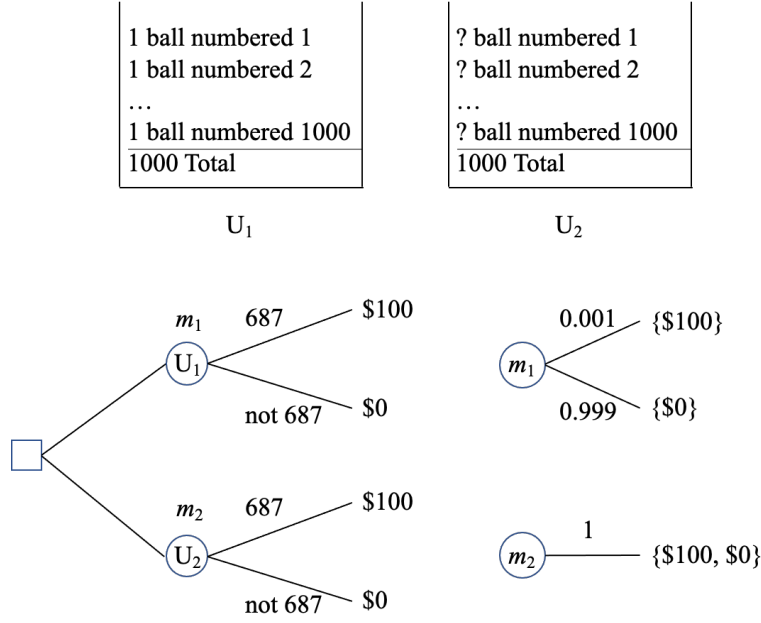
1 ball numbered 1
1 ball numbered 2
…
1 ball numbered 1000
1000 Total

? ball numbered 1
? ball numbered 2
…
? ball numbered 1000
1000 Total

$U_1$

$U_2$

$m_1$
$U_1$
687
$100
not 687
$0

$m_2$
$U_2$
687
$100
not 687
$0

$m_1$
0.001
{$100}
0.999
{$0}

$m_2$
1
{$100, $0}